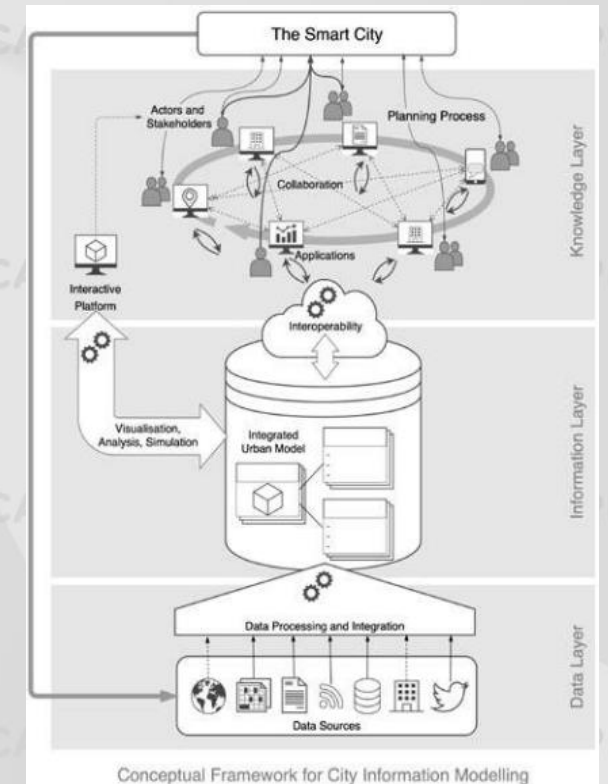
The Smart City

Actors and Stakeholders

Planning Process

Collaboration

Applications

Knowledge Layer

Interactive Platform

Interoperability

Visualisation, Analysis, Simulation

Integrated Urban Model

Information Layer

Data Processing and Integration

Data Sources

Data Layer

Conceptual Framework for City Information Modelling